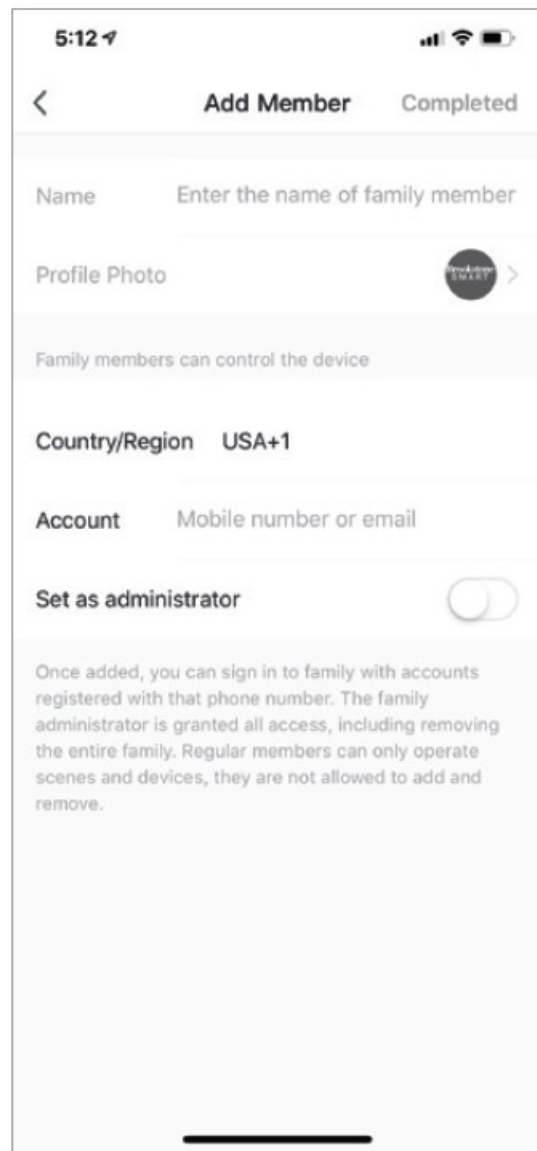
5:12

Add Member Completed

Name Enter the name of family member

Profile Photo

Family members can control the device

Country/Region USA+1

Account Mobile number or email

Set as administrator

Once added, you can sign in to family with accounts registered with that phone number. The family administrator is granted all access, including removing the entire family. Regular members can only operate scenes and devices, they are not allowed to add and remove.